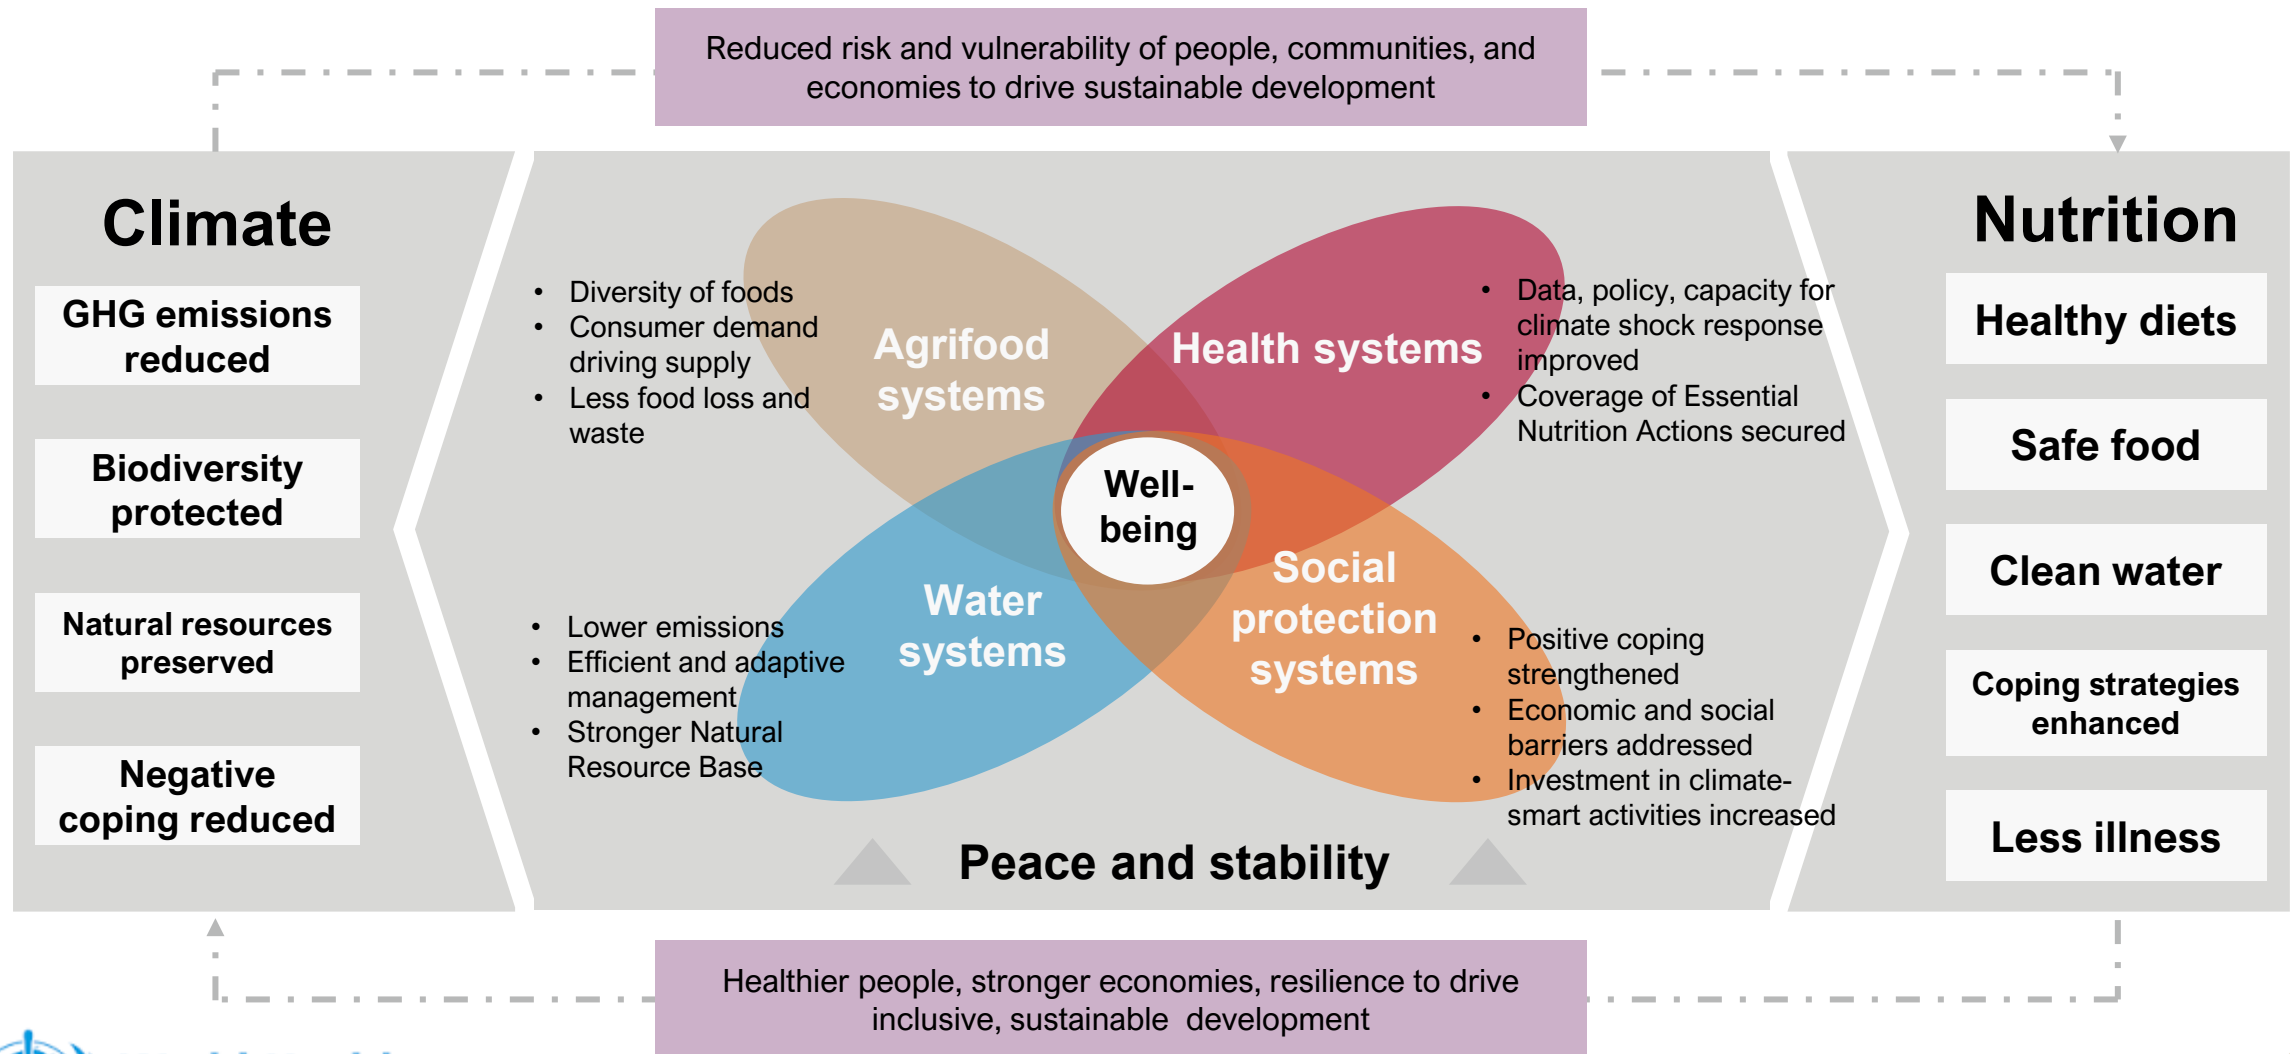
Reduced risk and vulnerability of people, communities, and economies to drive sustainable development

Climate

GHG emissions reduced

Biodiversity protected

Natural resources preserved

Negative coping reduced

- Diversity of foods
- Consumer demand driving supply
- Less food loss and waste

Agrifood systems

Health systems

- Data, policy, capacity for climate shock response improved
- Coverage of Essential Nutrition Actions secured

Well-being

- Lower emissions
- Efficient and adaptive management
- Stronger Natural Resource Base

Water systems

Social protection systems

- Positive coping strengthened
- Economic and social barriers addressed
- Investment in climate-smart activities increased

Peace and stability

Nutrition

Healthy diets

Safe food

Clean water

Coping strategies enhanced

Less illness

Healthier people, stronger economies, resilience to drive inclusive, sustainable development